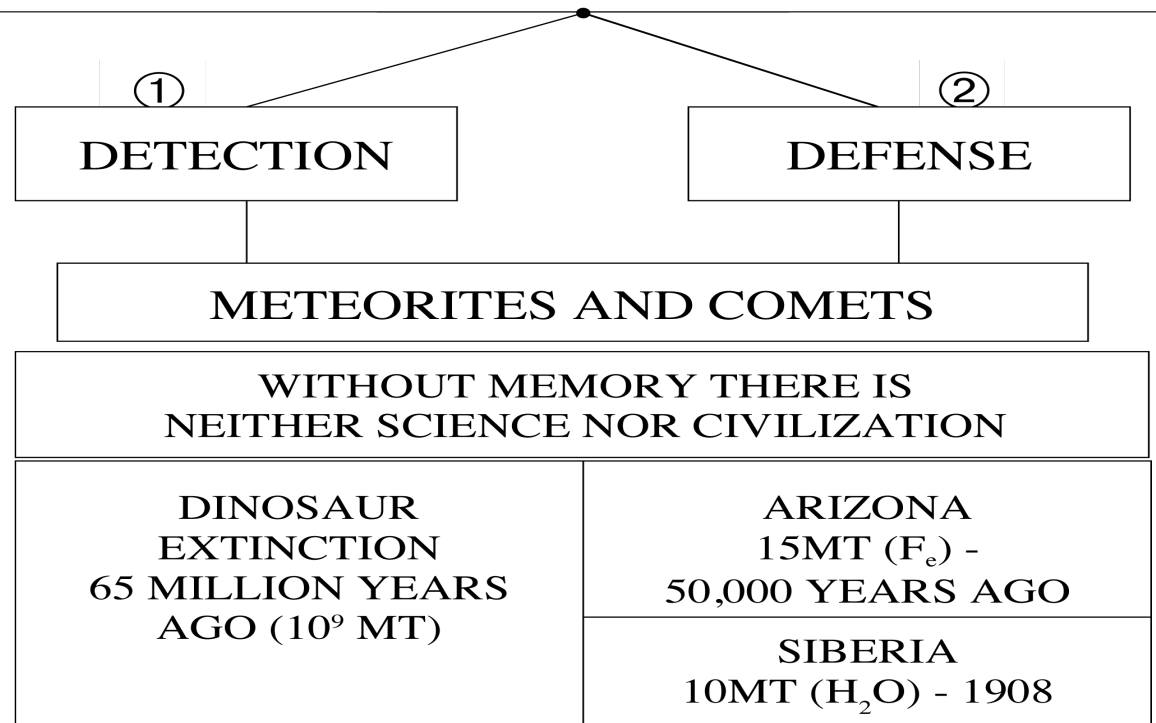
①
DETECTION

②
DEFENSE

METEORITES AND COMETS

WITHOUT MEMORY THERE IS NEITHER SCIENCE NOR CIVILIZATION

DINOSAUR EXTINCTION 65 MILLION YEARS AGO ($10^9$ MT)

ARIZONA 15MT ($F_e$) - 50,000 YEARS AGO

SIBERIA 10MT ($H_2O$) - 1908